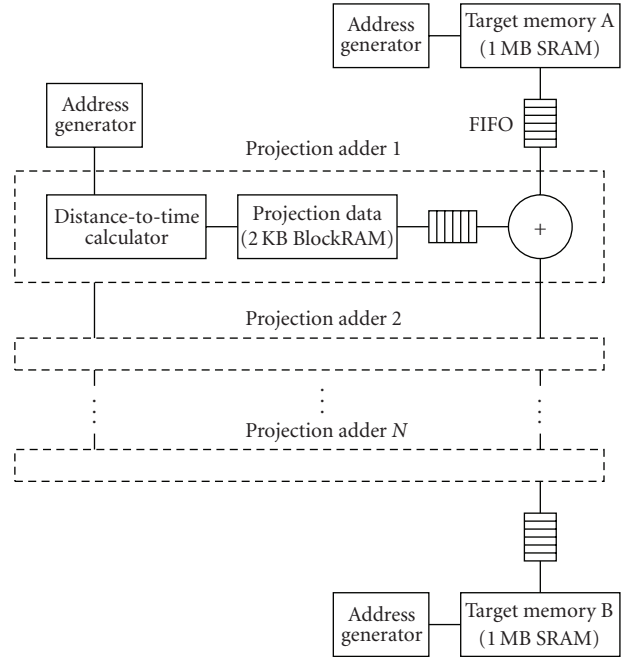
Address generator

Target memory A (1 MB SRAM)

Address generator

FIFO

Projection adder 1

Distance-to-time calculator

Projection data (2 KB BlockRAM)

+

Projection adder 2

Projection adder $N$

Address generator

Target memory B (1 MB SRAM)